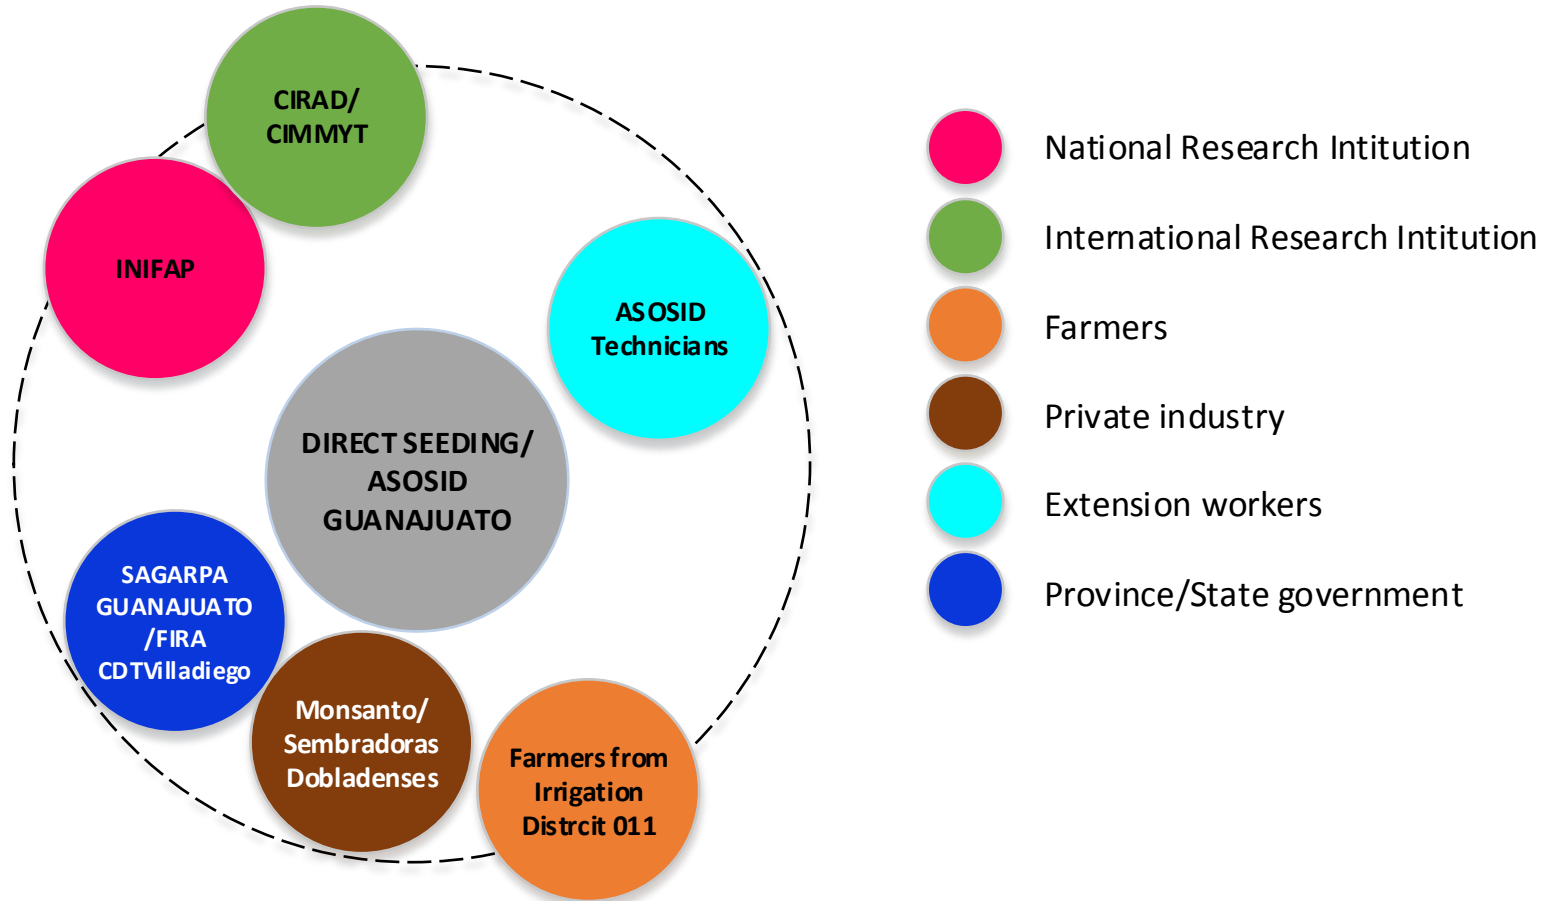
CIRAD/ CIMMYT

INIFAP

ASOSID Technicians

DIRECT SEEDING/ ASOSID GUANAJUATO

SAGARPA GUANAJUATO /FIRA CDTVilladiego

Monsanto/ Sembradoras Dobladenses

Farmers from Irrigation Distrcit 011

National Research Intitution

International Research Intitution

Farmers

Private industry

Extension workers

Province/State government